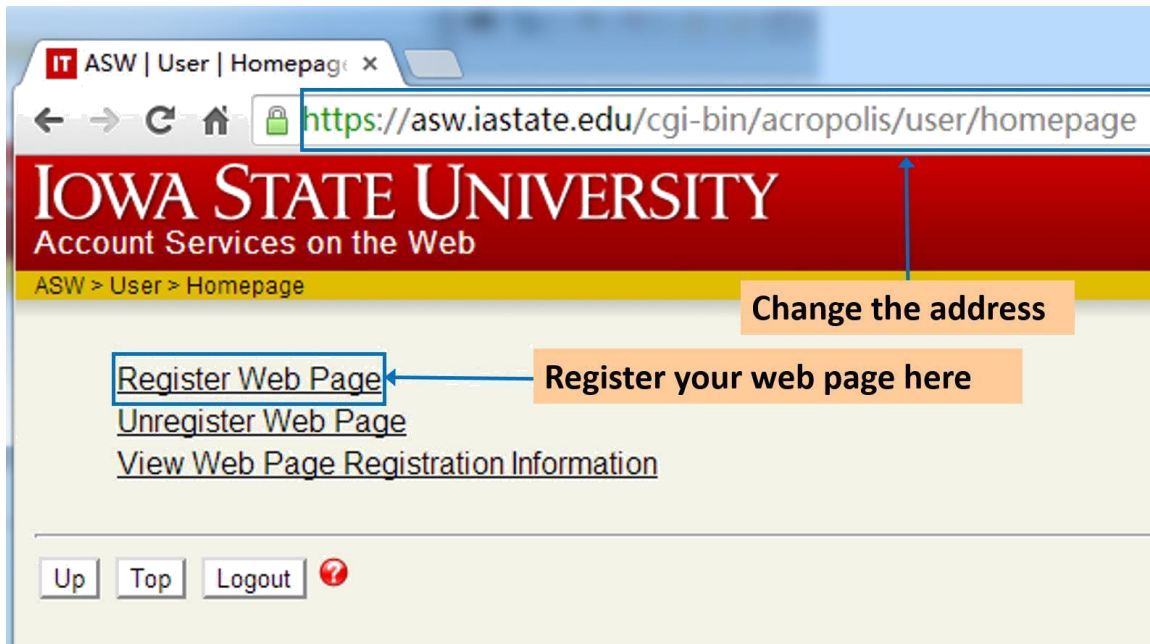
IT ASW | User | Homepag ×

https://asw.iastate.edu/cgi-bin/acropolis/user/homepage

IOWA STATE UNIVERSITY
Account Services on the Web

ASW > User > Homepage

Change the address

Register Web Page
Unregister Web Page
View Web Page Registration Information

Register your web page here

Up Top Logout ?